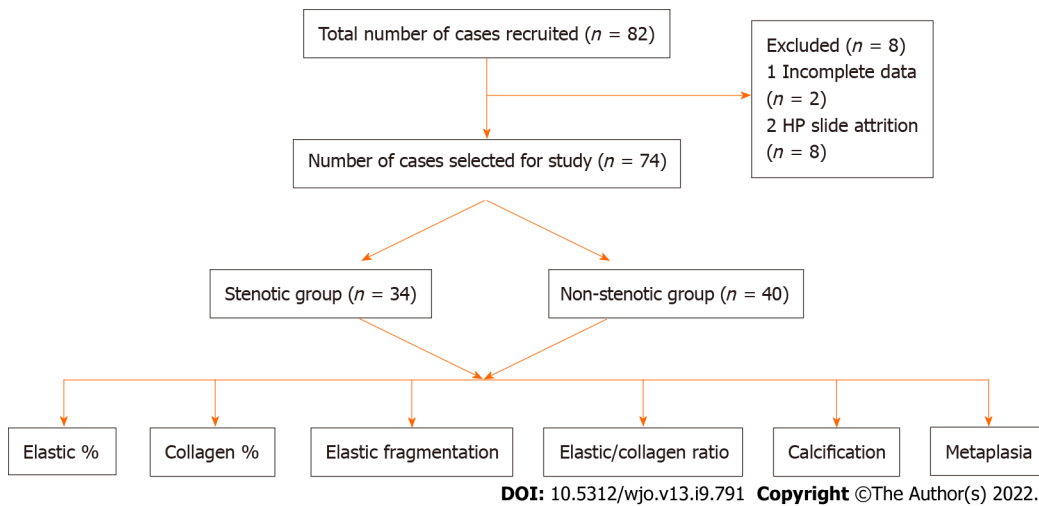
Total number of cases recruited ($n$ = 82)

Excluded ($n$ = 8)
1 Incomplete data ($n$ = 2)
2 HP slide attrition ($n$ = 8)

Number of cases selected for study ($n$ = 74)

Stenotic group ($n$ = 34)

Non-stenotic group ($n$ = 40)

Elastic %

Collagen %

Elastic fragmentation

Elastic/collagen ratio

Calcification

Metaplasia

DOI: 10.5312/wjo.v13.i9.791 Copyright ©The Author(s) 2022.